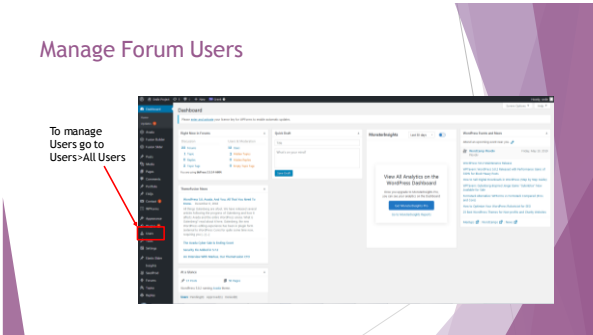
Manage Forum Users

To manage Users go to Users>All Users

Dashboard

View All Analytics on the WordPress Dashboard

Right Now in Forums

Quick Draft

MonsterInsights

WordPress Events and News

bbPress Forum News

At a Glance

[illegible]